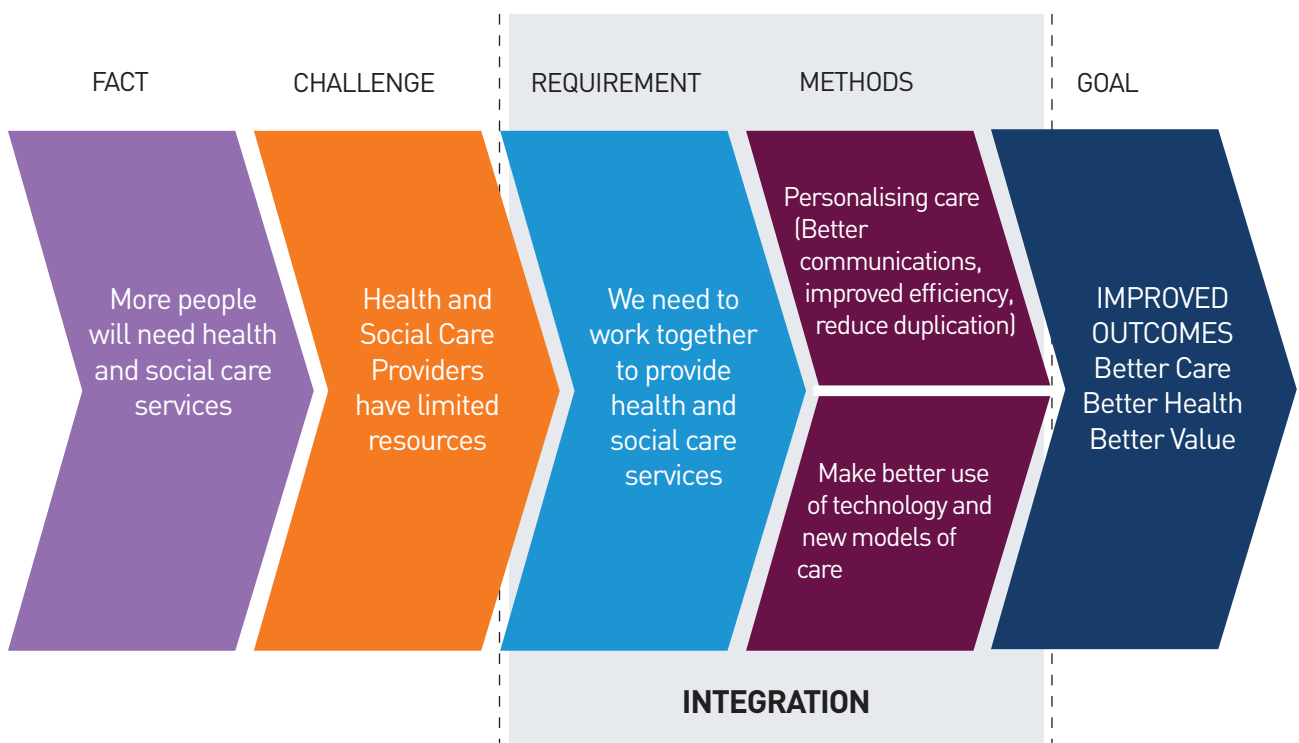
FACT

CHALLENGE

REQUIREMENT

METHODS

GOAL

More people will need health and social care services

Health and Social Care Providers have limited resources

We need to work together to provide health and social care services

Personalising care (Better communications, improved efficiency, reduce duplication)

Make better use of technology and new models of care

IMPROVED OUTCOMES
Better Care
Better Health
Better Value

INTEGRATION